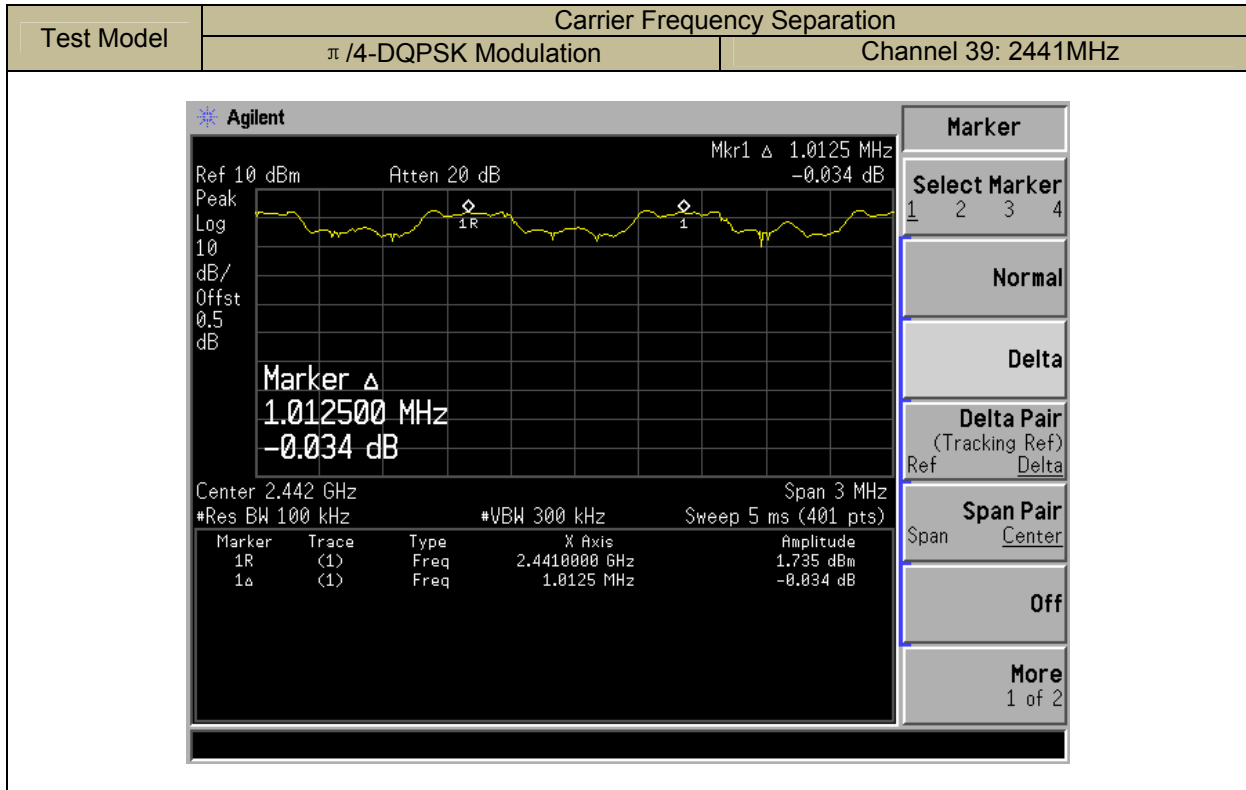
| Test Model | Carrier Frequency Separation | |
|---|---|---|
| | π /4-DQPSK Modulation | Channel 39: 2441MHz |

Agilent

Mkr1 Δ 1.0125 MHz
Ref 10 dBm Atten 20 dB -0.034 dB
Peak
Log
10
dB/
Offst
0.5
dB

1R
1

Marker Δ
1.012500 MHz
-0.034 dB

Center 2.442 GHz Span 3 MHz
#Res BW 100 kHz #VBW 300 kHz Sweep 5 ms (401 pts)

| Marker | Trace | Type | X Axis | Amplitude |
|---|---|---|---|---|
| 1R | (1) | Freq | 2.4410000 GHz | 1.735 dBm |
| 1Δ | (1) | Freq | 1.0125 MHz | -0.034 dB |

Marker
Select Marker
1 2 3 4
Normal
Delta
Delta Pair
(Tracking Ref)
Ref Delta
Span Pair
Span Center
Off
More
1 of 2